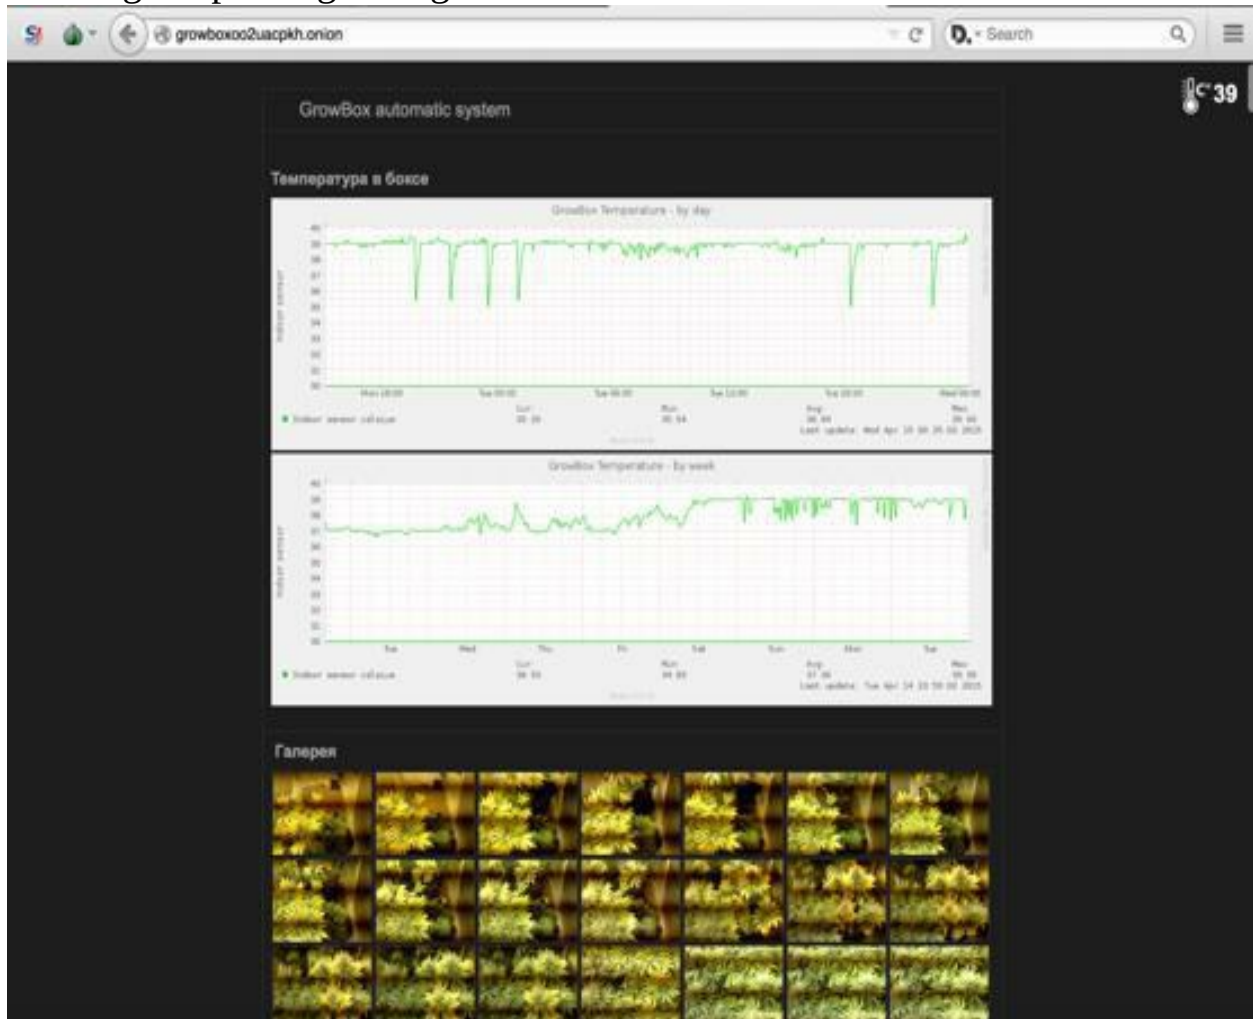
growboxoo2uacpkh.onion

Search

C° 39

GrowBox automatic system

Температура в боксе

GrowBox Temperature - by day

Mon 18:00 Tue 00:00 Tue 06:00 Tue 12:00 Tue 18:00 Wed 00:00

Indoor sensor celsius Cur: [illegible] Min: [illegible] Avg: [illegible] Max: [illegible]

Last update: Wed Apr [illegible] 2015

GrowBox Temperature - by week

Tue Wed Thu Fri Sat Sun Mon Tue

Indoor sensor celsius Cur: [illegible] Min: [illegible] Avg: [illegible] Max: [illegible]

Last update: Tue Apr 14 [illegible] 2015

Галерея